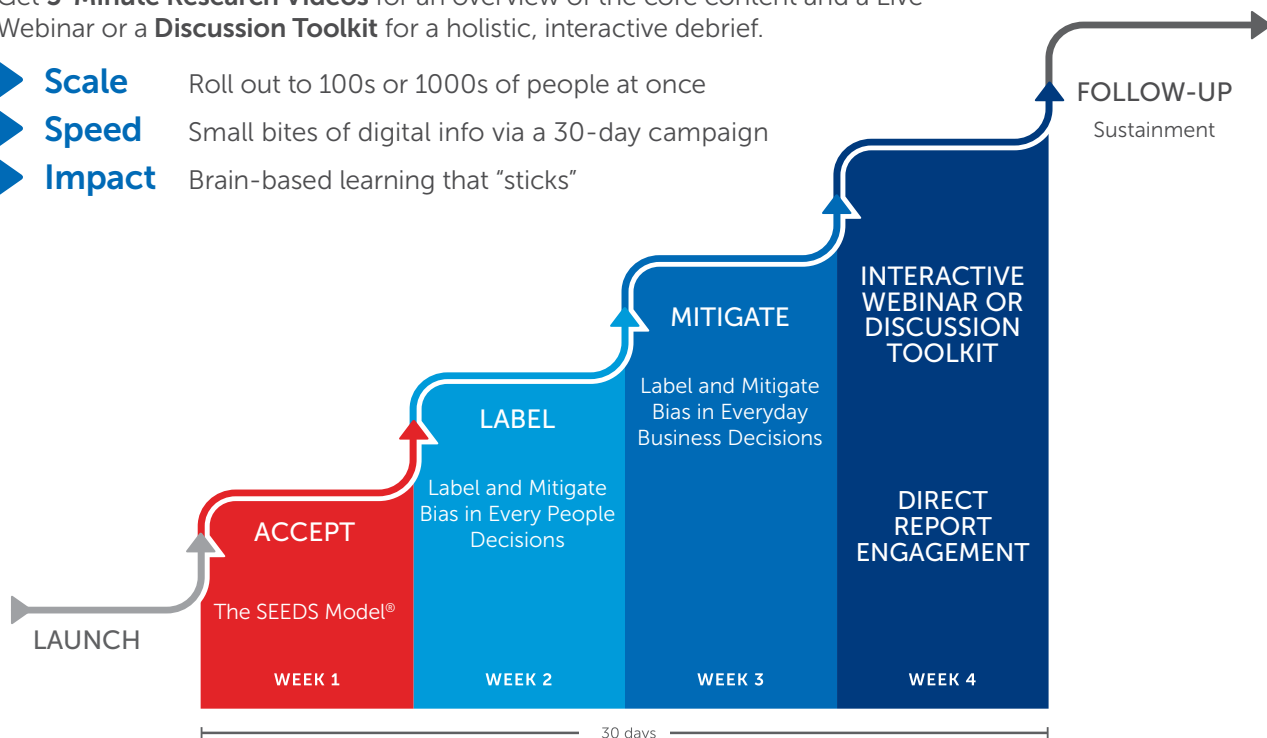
Get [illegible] for an overview of the core content and a Live Webinar or a **Discussion Toolkit** for a holistic, interactive debrief.

**Scale** Roll out to 100s or 1000s of people at once
**Speed** Small bites of digital info via a 30-day campaign
**Impact** Brain-based learning that "sticks"

FOLLOW-UP
Sustainment

INTERACTIVE WEBINAR OR DISCUSSION TOOLKIT

DIRECT REPORT ENGAGEMENT

MITIGATE
Label and Mitigate Bias in Everyday Business Decisions

LABEL
Label and Mitigate Bias in Every People Decisions

ACCEPT
The SEEDS Model®

LAUNCH

WEEK 1
WEEK 2
WEEK 3
WEEK 4

30 days